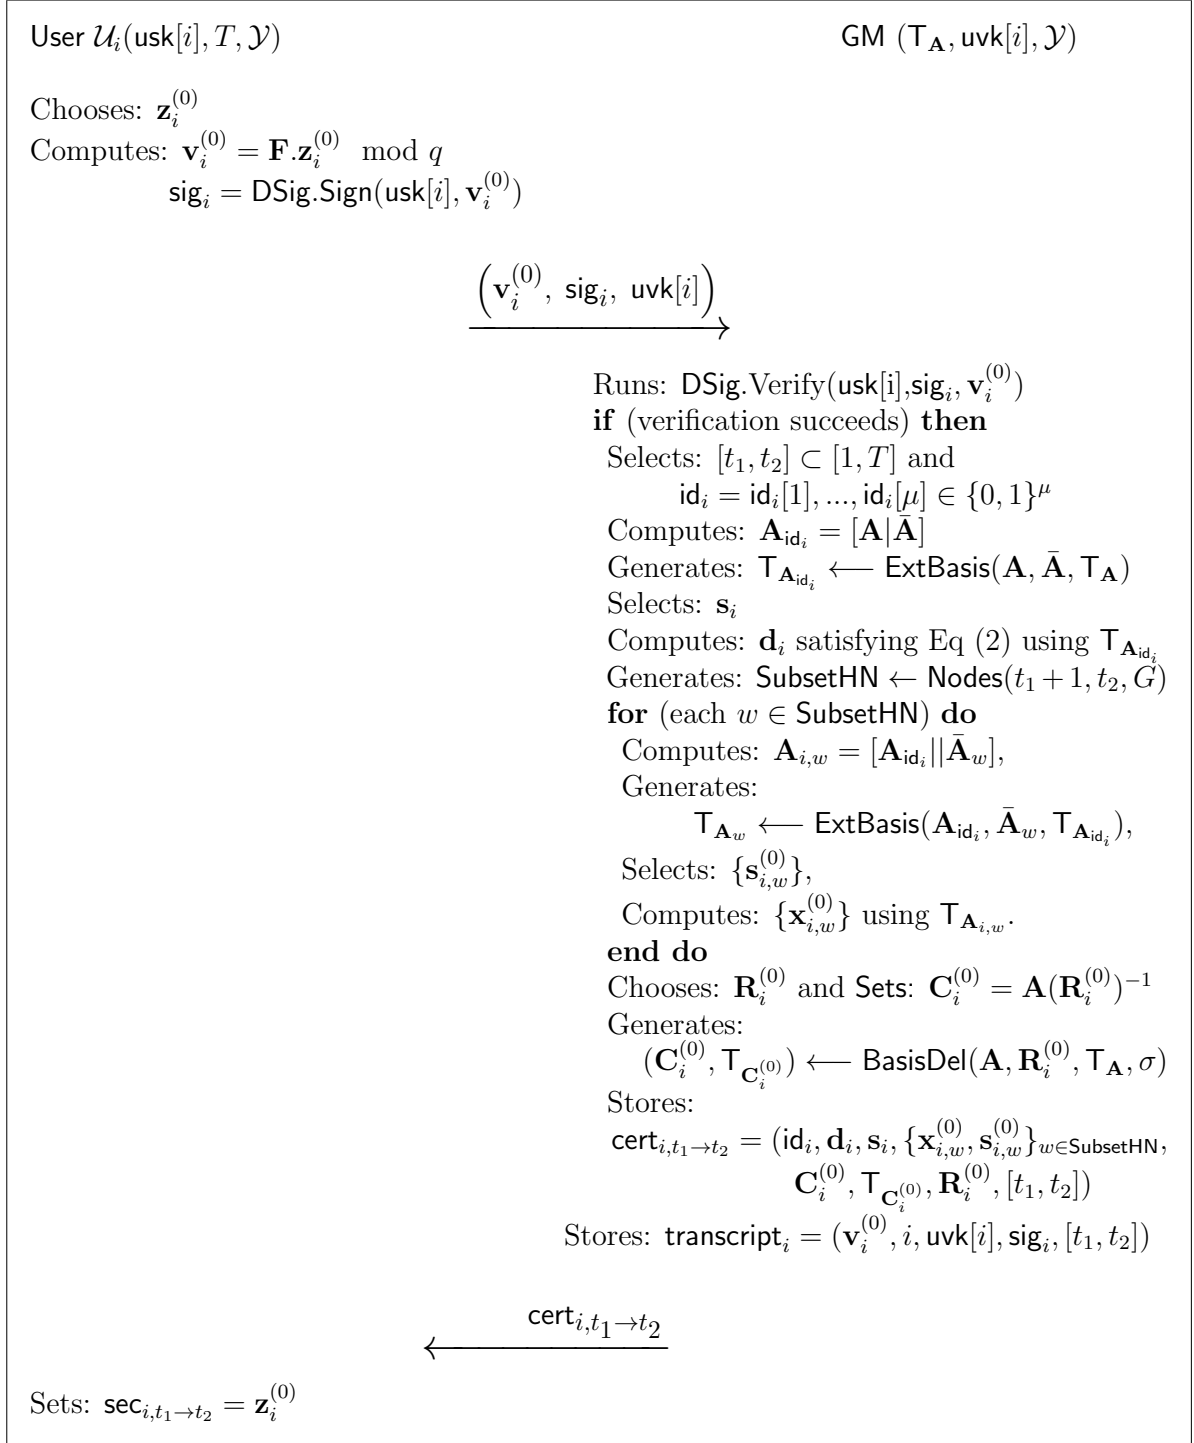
User $\mathcal{U}_i(\mathsf{usk}[i], T, \mathcal{Y})$

GM $(\mathsf{T}_{\mathbf{A}}, \mathsf{uvk}[i], \mathcal{Y})$

Chooses: $\mathbf{z}_i^{(0)}$
Computes: $\mathbf{v}_i^{(0)} = \mathbf{F}.\mathbf{z}_i^{(0)} \mod q$
$\mathsf{sig}_i = \mathsf{DSig.Sign}(\mathsf{usk}[i], \mathbf{v}_i^{(0)})$

$\xrightarrow{\left(\mathbf{v}_i^{(0)},\ \mathsf{sig}_i,\ \mathsf{uvk}[i]\right)}$

Runs: $\mathsf{DSig}.\mathrm{Verify}(\mathsf{usk[i]},\mathsf{sig}_i, \mathbf{v}_i^{(0)})$
**if** (verification succeeds) **then**
Selects: $[t_1, t_2] \subset [1, T]$ and
$\mathsf{id}_i = \mathsf{id}_i[1], ..., \mathsf{id}_i[\mu] \in \{0,1\}^\mu$
Computes: $\mathbf{A}_{\mathsf{id}_i} = [\mathbf{A}|\bar{\mathbf{A}}]$
Generates: $\mathsf{T}_{\mathbf{A}_{\mathsf{id}_i}} \longleftarrow \mathsf{ExtBasis}(\mathbf{A}, \bar{\mathbf{A}}, \mathsf{T}_{\mathbf{A}})$
Selects: $\mathbf{s}_i$
Computes: $\mathbf{d}_i$ satisfying Eq (2) using $\mathsf{T}_{\mathbf{A}_{\mathsf{id}_i}}$
Generates: $\mathsf{SubsetHN} \leftarrow \mathsf{Nodes}(t_1+1, t_2, G)$
**for** (each $w \in \mathsf{SubsetHN}$) **do**
Computes: $\mathbf{A}_{i,w} = [\mathbf{A}_{\mathsf{id}_i}||\bar{\mathbf{A}}_w]$,
Generates:
$\mathsf{T}_{\mathbf{A}_w} \longleftarrow \mathsf{ExtBasis}(\mathbf{A}_{\mathsf{id}_i}, \bar{\mathbf{A}}_w, \mathsf{T}_{\mathbf{A}_{\mathsf{id}_i}})$,
Selects: $\{\mathbf{s}_{i,w}^{(0)}\}$,
Computes: $\{\mathbf{x}_{i,w}^{(0)}\}$ using $\mathsf{T}_{\mathbf{A}_{i,w}}$.
**end do**
Chooses: $\mathbf{R}_i^{(0)}$ and Sets: $\mathbf{C}_i^{(0)} = \mathbf{A}(\mathbf{R}_i^{(0)})^{-1}$
Generates:
$(\mathbf{C}_i^{(0)}, \mathsf{T}_{\mathbf{C}_i^{(0)}}) \longleftarrow \mathsf{BasisDel}(\mathbf{A}, \mathbf{R}_i^{(0)}, \mathsf{T}_{\mathbf{A}}, \sigma)$
Stores:
$\mathsf{cert}_{i,t_1\to t_2} = (\mathsf{id}_i, \mathbf{d}_i, \mathbf{s}_i, \{\mathbf{x}_{i,w}^{(0)}, \mathbf{s}_{i,w}^{(0)}\}_{w\in\mathsf{SubsetHN}}, \mathbf{C}_i^{(0)}, \mathsf{T}_{\mathbf{C}_i^{(0)}}, \mathbf{R}_i^{(0)}, [t_1, t_2])$
Stores: $\mathsf{transcript}_i = (\mathbf{v}_i^{(0)}, i, \mathsf{uvk}[i], \mathsf{sig}_i, [t_1, t_2])$

$\xleftarrow{\mathsf{cert}_{i,t_1\to t_2}}$

Sets: $\mathsf{sec}_{i,t_1\to t_2} = \mathbf{z}_i^{(0)}$